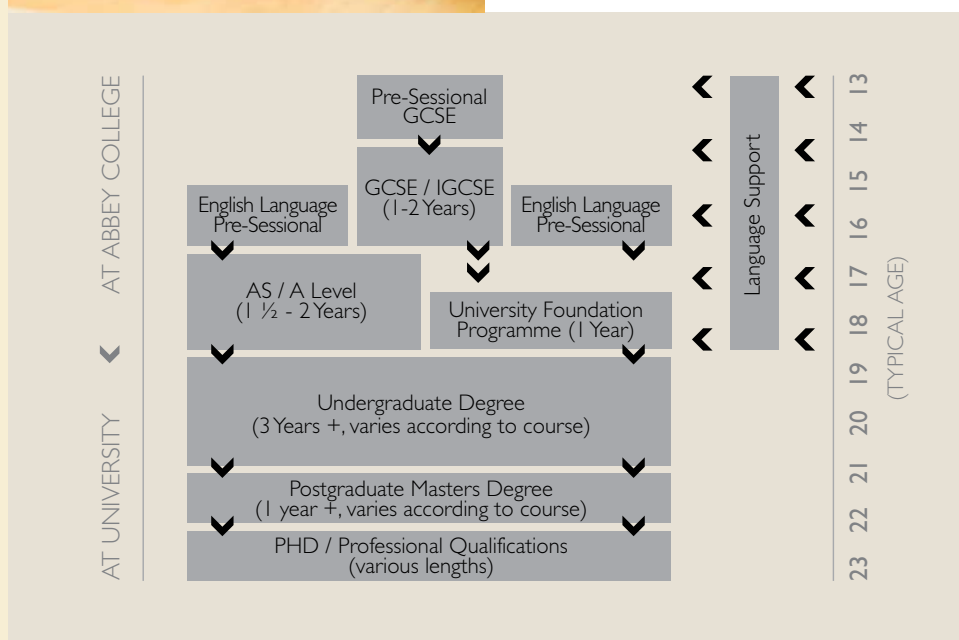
AT ABBEY COLLEGE

AT UNIVERSITY

Pre-Sessional GCSE

GCSE / IGCSE (1-2 Years)

English Language Pre-Sessional

English Language Pre-Sessional

AS / A Level (1 ½ - 2 Years)

University Foundation Programme (1 Year)

Undergraduate Degree (3 Years +, varies according to course)

Postgraduate Masters Degree (1 year +, varies according to course)

PHD / Professional Qualifications (various lengths)

Language Support

13
14
15
16
17
18
19
20
21
22
23

(TYPICAL AGE)